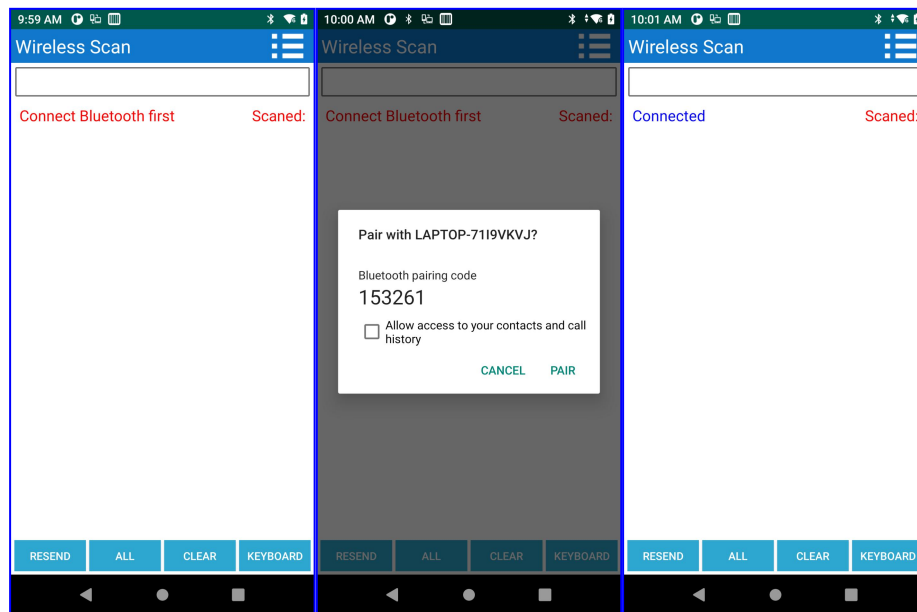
9:59 AM

Wireless Scan

Connect Bluetooth first

Scaned:

RESEND

ALL

CLEAR

KEYBOARD

10:00 AM

Wireless Scan

Connect Bluetooth first

Scaned:

Pair with LAPTOP-71I9VKVJ?

Bluetooth pairing code

153261

Allow access to your contacts and call history

CANCEL

PAIR

RESEND

ALL

CLEAR

KEYBOARD

10:01 AM

Wireless Scan

Connected

Scaned:

RESEND

ALL

CLEAR

KEYBOARD